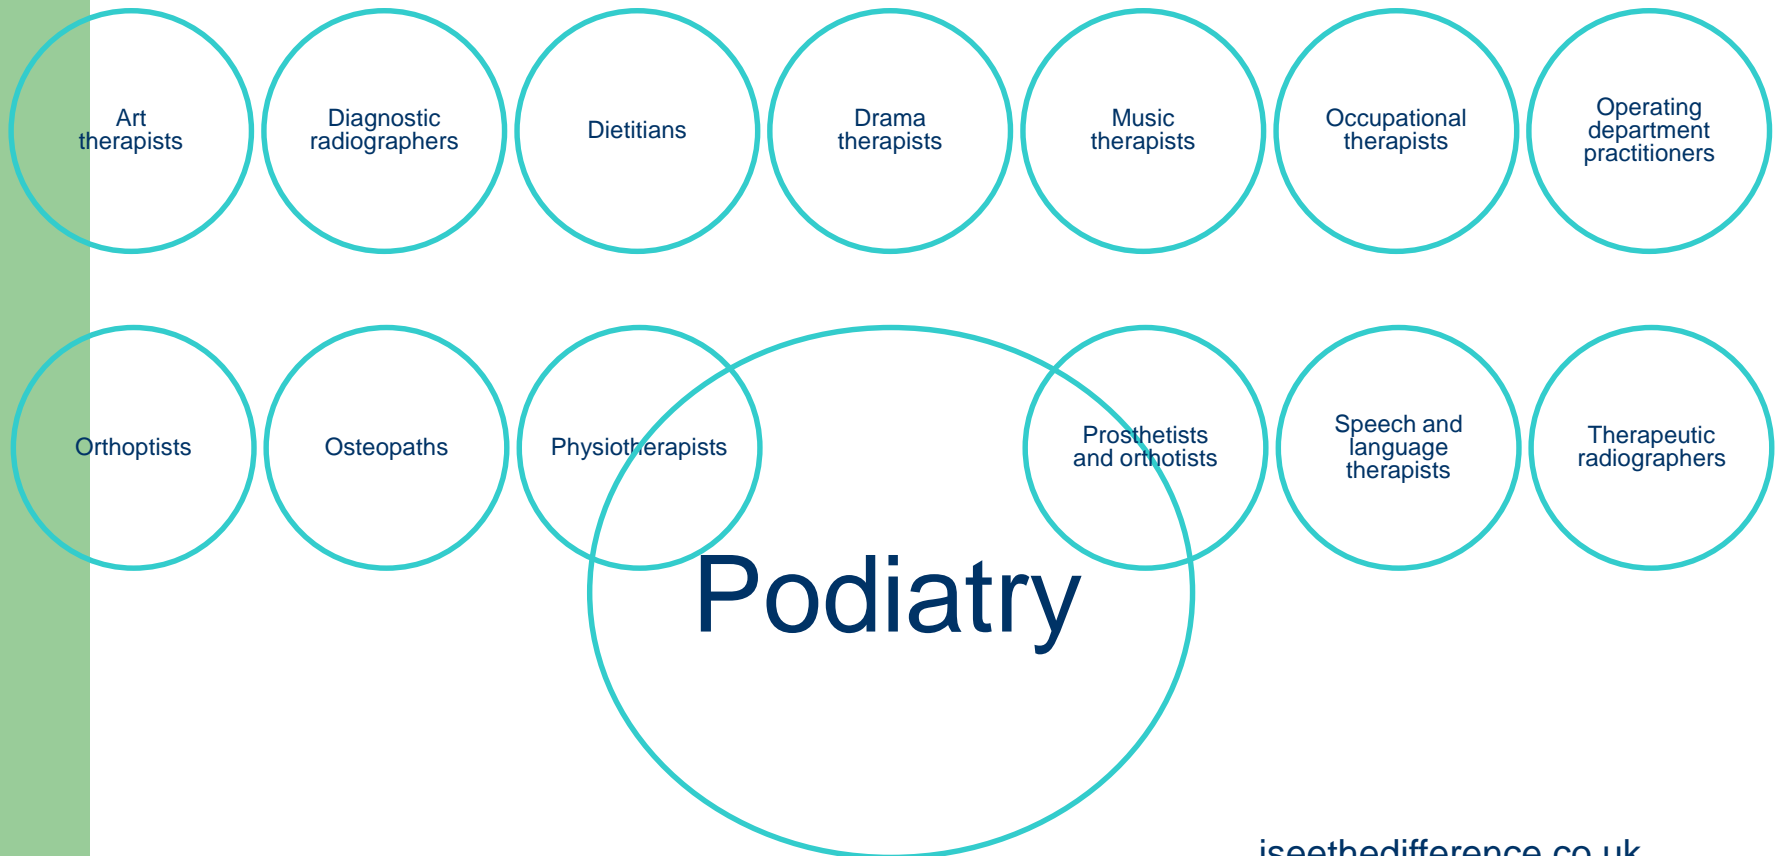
Art therapists

Diagnostic radiographers

Dietitians

Drama therapists

Music therapists

Occupational therapists

Operating department practitioners

Orthoptists

Osteopaths

Physiotherapists

Prosthetists and orthotists

Speech and language therapists

Therapeutic radiographers

Podiatry

iseethedifference.co.uk